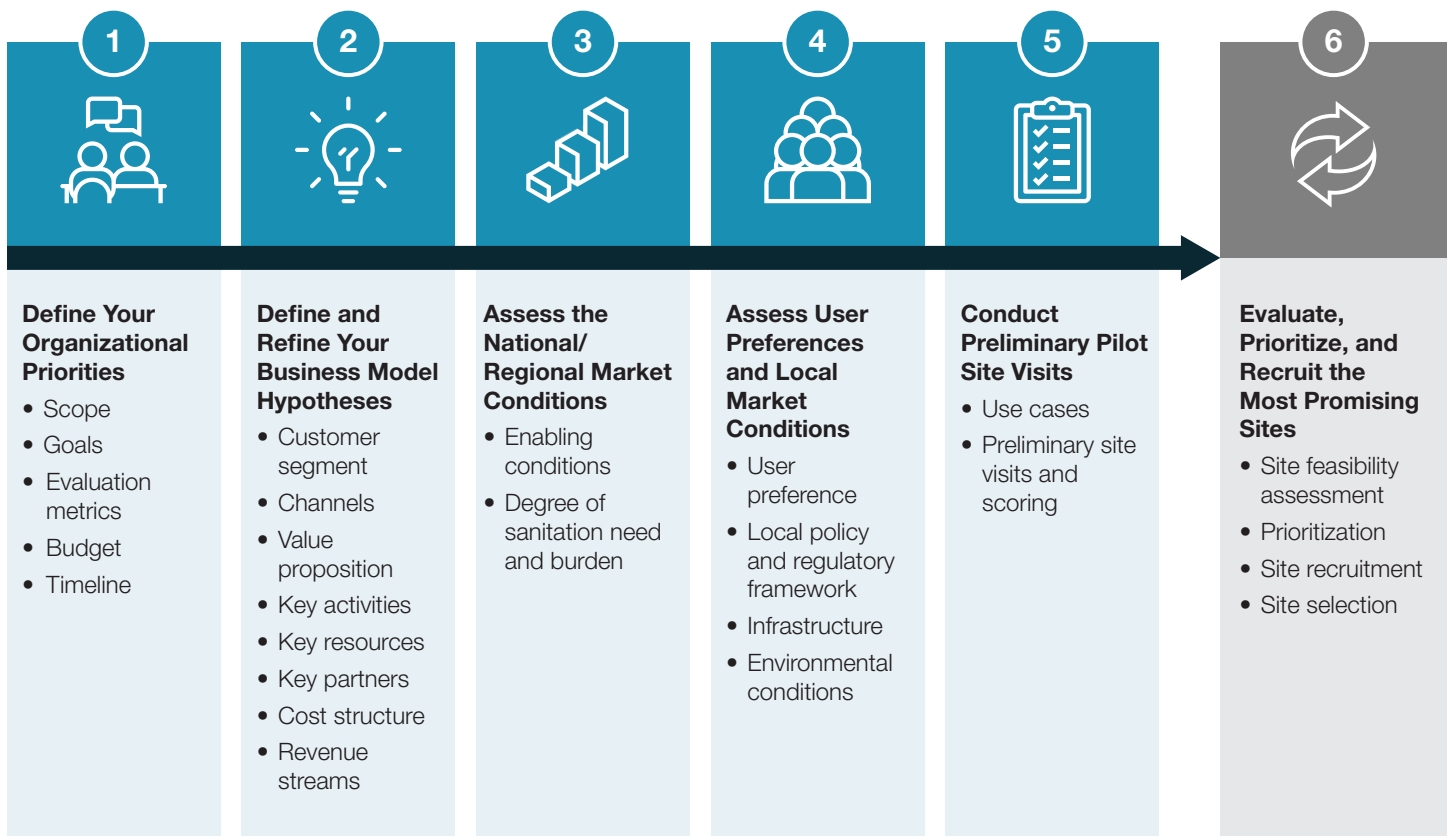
1

Define Your Organizational Priorities

- Scope
- Goals
- Evaluation metrics
- Budget
- Timeline

2

Define and Refine Your Business Model Hypotheses

- Customer segment
- Channels
- Value proposition
- Key activities
- Key resources
- Key partners
- Cost structure
- Revenue streams

3

Assess the National/ Regional Market Conditions

- Enabling conditions
- Degree of sanitation need and burden

4

Assess User Preferences and Local Market Conditions

- User preference
- Local policy and regulatory framework
- Infrastructure
- Environmental conditions

5

Conduct Preliminary Pilot Site Visits

- Use cases
- Preliminary site visits and scoring

6

Evaluate, Prioritize, and Recruit the Most Promising Sites

- Site feasibility assessment
- Prioritization
- Site recruitment
- Site selection